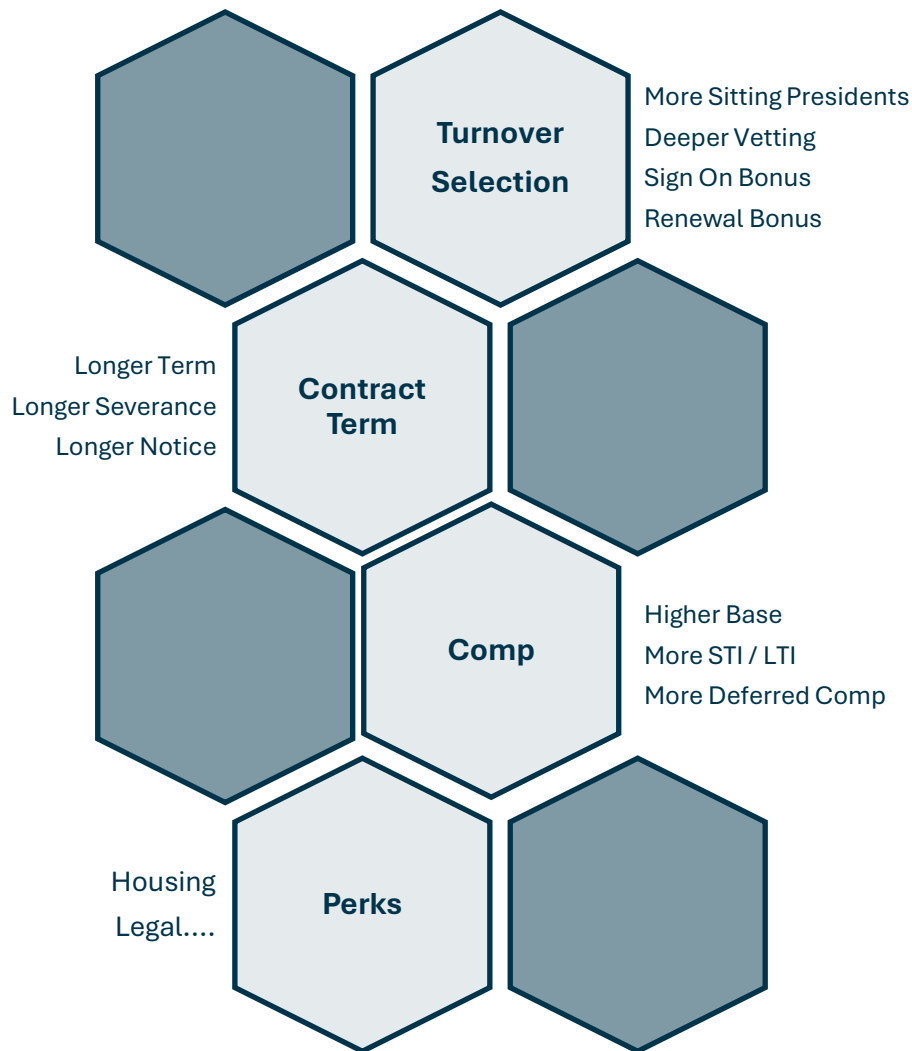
Turnover Selection

More Sitting Presidents
Deeper Vetting
Sign On Bonus
Renewal Bonus

Longer Term
Longer Severance
Longer Notice

Contract Term

Comp

Higher Base
More STI / LTI
More Deferred Comp

Housing
Legal....

Perks